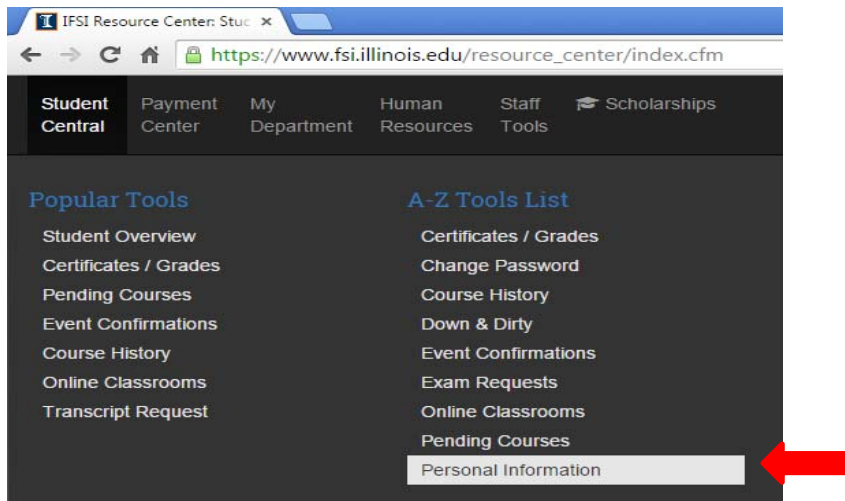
IFSI Resource Center: Stuc ×

https://www.fsi.illinois.edu/resource_center/index.cfm

Student Central | Payment Center | My Department | Human Resources | Staff Tools | Scholarships

Popular Tools
Student Overview
Certificates / Grades
Pending Courses
Event Confirmations
Course History
Online Classrooms
Transcript Request

A-Z Tools List
Certificates / Grades
Change Password
Course History
Down & Dirty
Event Confirmations
Exam Requests
Online Classrooms
Pending Courses
Personal Information